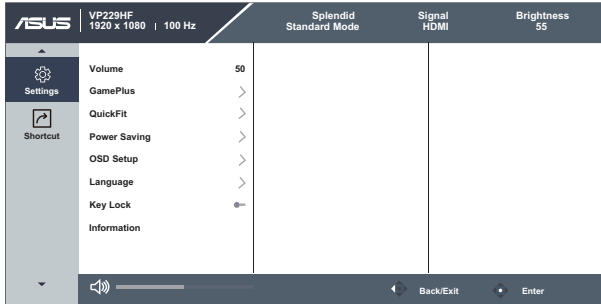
ASUS VP229HF 1920 x 1080 | 100 Hz

Splendid
Standard Mode

Signal
HDMI

Brightness
55

Settings

Shortcut

Volume 50
GamePlus
QuickFit
Power Saving
OSD Setup
Language
Key Lock
Information

Back/Exit
Enter